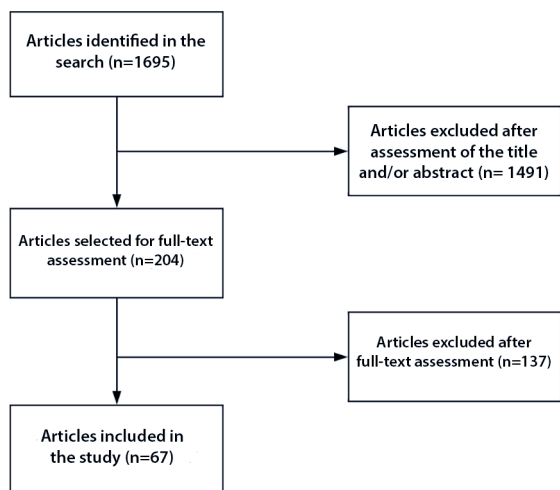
Articles identified in the search (n=1695)

Articles excluded after assessment of the title and/or abstract (n= 1491)

Articles selected for full-text assessment (n=204)

Articles excluded after full-text assessment (n=137)

Articles included in the study (n=67)